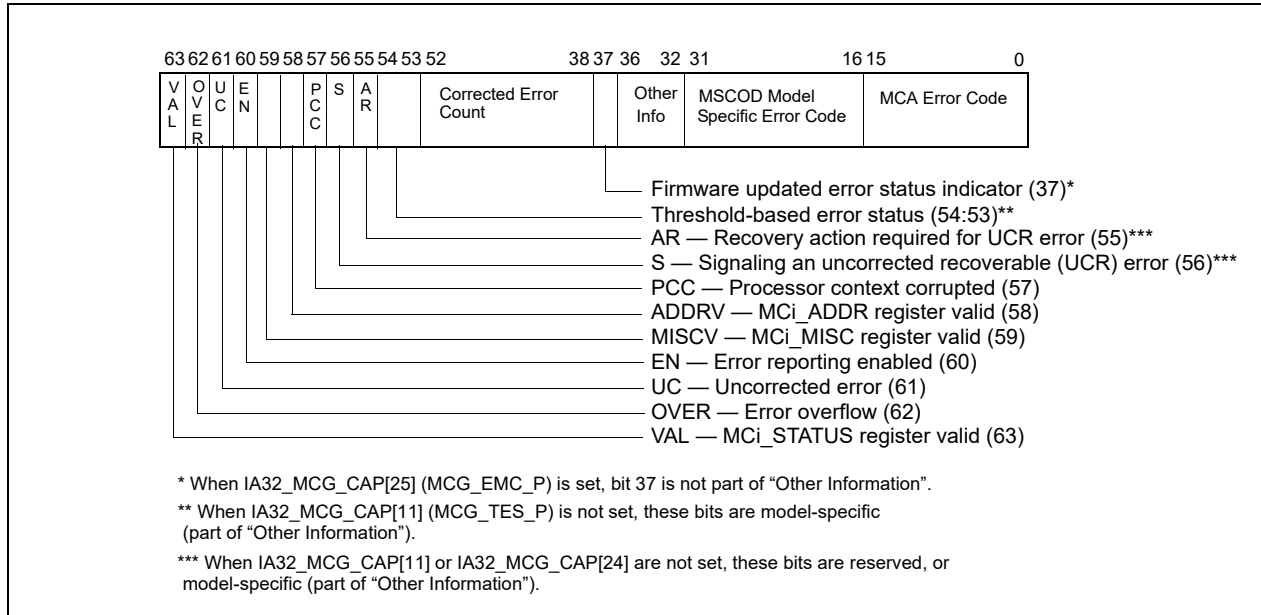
63 62 61 60 59 58 57 56 55 54 53 52 38 37 36 32 31 16 15 0

VAL | OVER | UC | EN | | | PCC | S | AR | | Corrected Error Count | | Other Info | MSCOD Model Specific Error Code | MCA Error Code

Firmware updated error status indicator (37)*
Threshold-based error status (54:53)**
AR — Recovery action required for UCR error (55)***
S — Signaling an uncorrected recoverable (UCR) error (56)***
PCC — Processor context corrupted (57)
ADDRV — MCi_ADDR register valid (58)
MISCV — MCi_MISC register valid (59)
EN — Error reporting enabled (60)
UC — Uncorrected error (61)
OVER — Error overflow (62)
VAL — MCi_STATUS register valid (63)

* When IA32_MCG_CAP[25] (MCG_EMC_P) is set, bit 37 is not part of “Other Information”.

** When IA32_MCG_CAP[11] (MCG_TES_P) is not set, these bits are model-specific (part of “Other Information”).

*** When IA32_MCG_CAP[11] or IA32_MCG_CAP[24] are not set, these bits are reserved, or model-specific (part of “Other Information”).